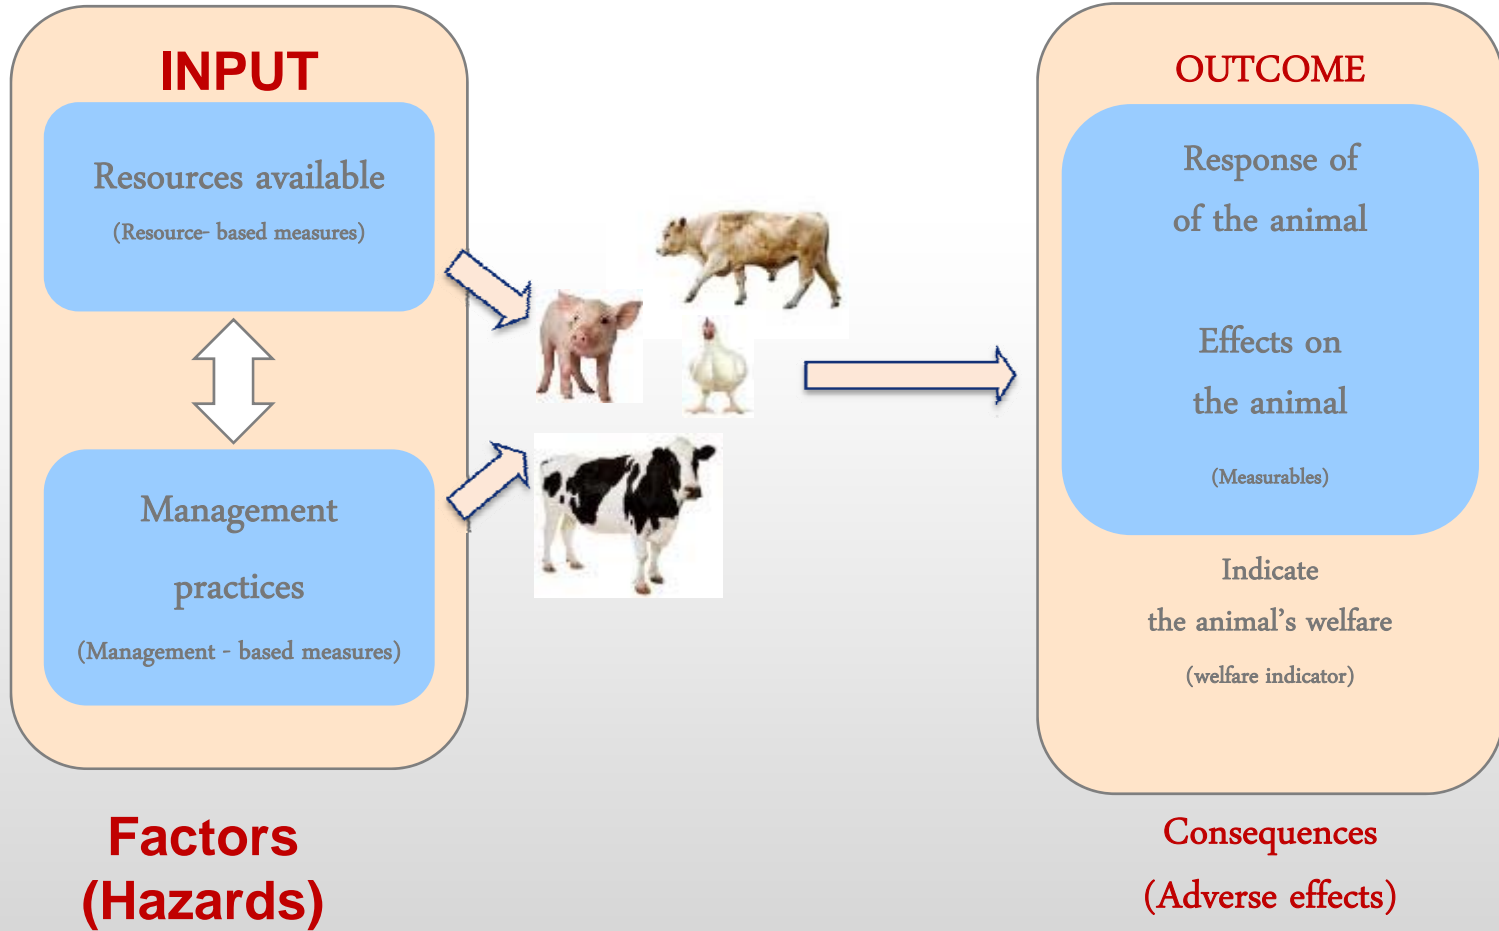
INPUT

Resources available

(Resource- based measures)

Management practices

(Management - based measures)

Factors (Hazards)

OUTCOME

Response of of the animal

Effects on the animal

(Measurables)

Indicate the animal's welfare

(welfare indicator)

Consequences (Adverse effects)